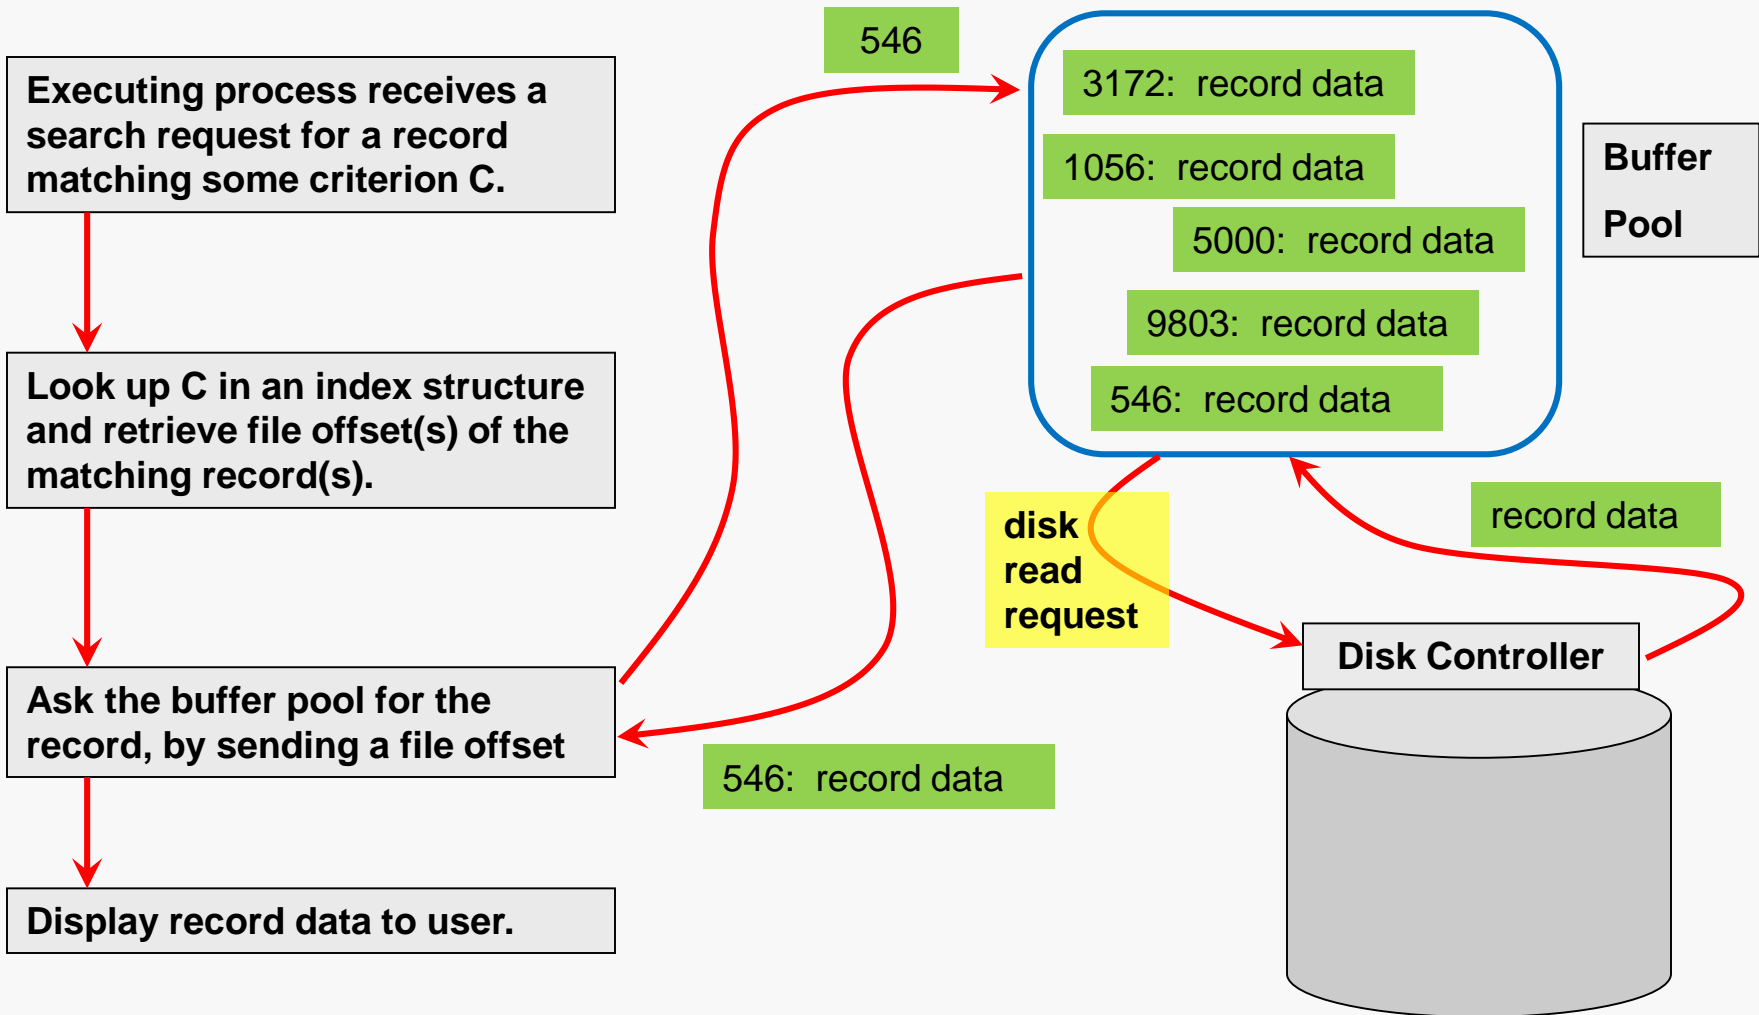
Executing process receives a search request for a record matching some criterion C.

Look up C in an index structure and retrieve file offset(s) of the matching record(s).

Ask the buffer pool for the record, by sending a file offset

Display record data to user.

546

3172: record data

1056: record data

5000: record data

9803: record data

546: record data

Buffer Pool

disk read request

record data

Disk Controller

546: record data